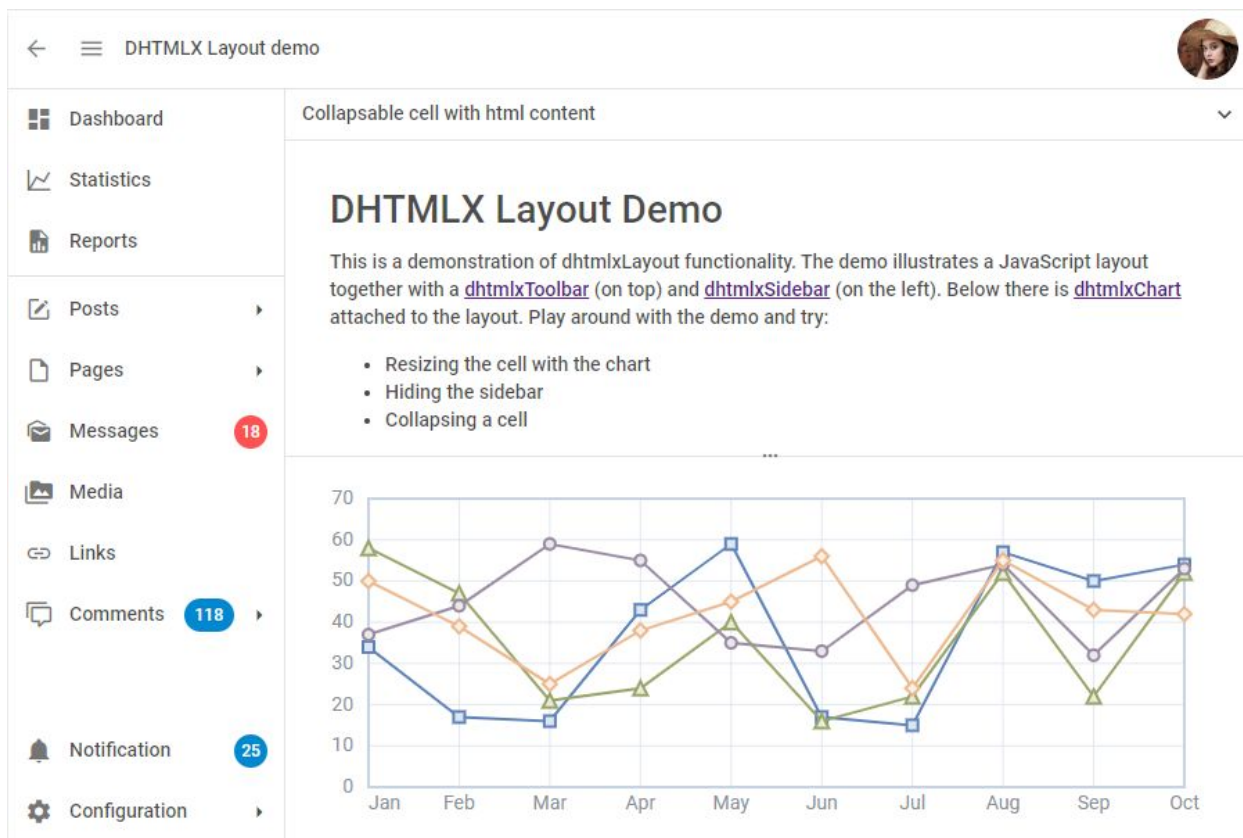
DHTMLX Layout demo

Dashboard
Statistics
Reports
Posts
Pages
Messages 18
Media
Links
Comments 118
Notification 25
Configuration

Collapsable cell with html content

DHTMLX Layout Demo

This is a demonstration of dhtmlxLayout functionality. The demo illustrates a JavaScript layout together with a dhtmlxToolbar (on top) and dhtmlxSidebar (on the left). Below there is dhtmlxChart attached to the layout. Play around with the demo and try:

- Resizing the cell with the chart
- Hiding the sidebar
- Collapsing a cell

70
60
50
40
30
20
10
0
Jan Feb Mar Apr May Jun Jul Aug Sep Oct